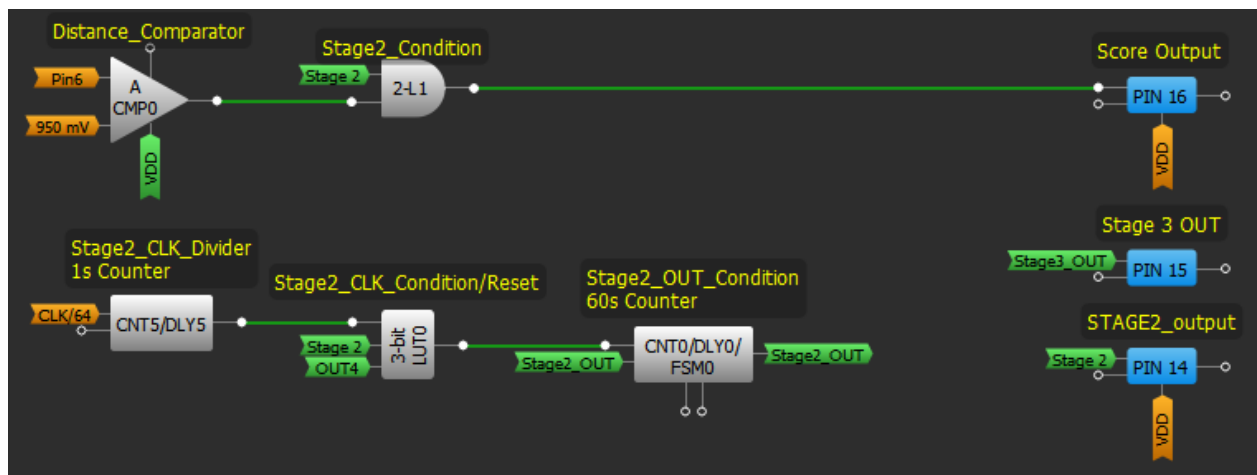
Distance_Comparator

Pin6

950 mV

A
CMP0

VDD

Stage2_Condition

Stage 2

2-L1

Score Output

PIN 16

VDD

Stage 3 OUT

Stage3_OUT

PIN 15

STAGE2_output

Stage 2

PIN 14

VDD

Stage2_CLK_Divider
1s Counter

CLK/64

CNT5/DLY5

Stage2_CLK_Condition/Reset

Stage 2

OUT4

3-bit
LUT0

Stage2_OUT_Condition
60s Counter

Stage2_OUT

CNT0/DLY0/
FSM0

Stage2_OUT